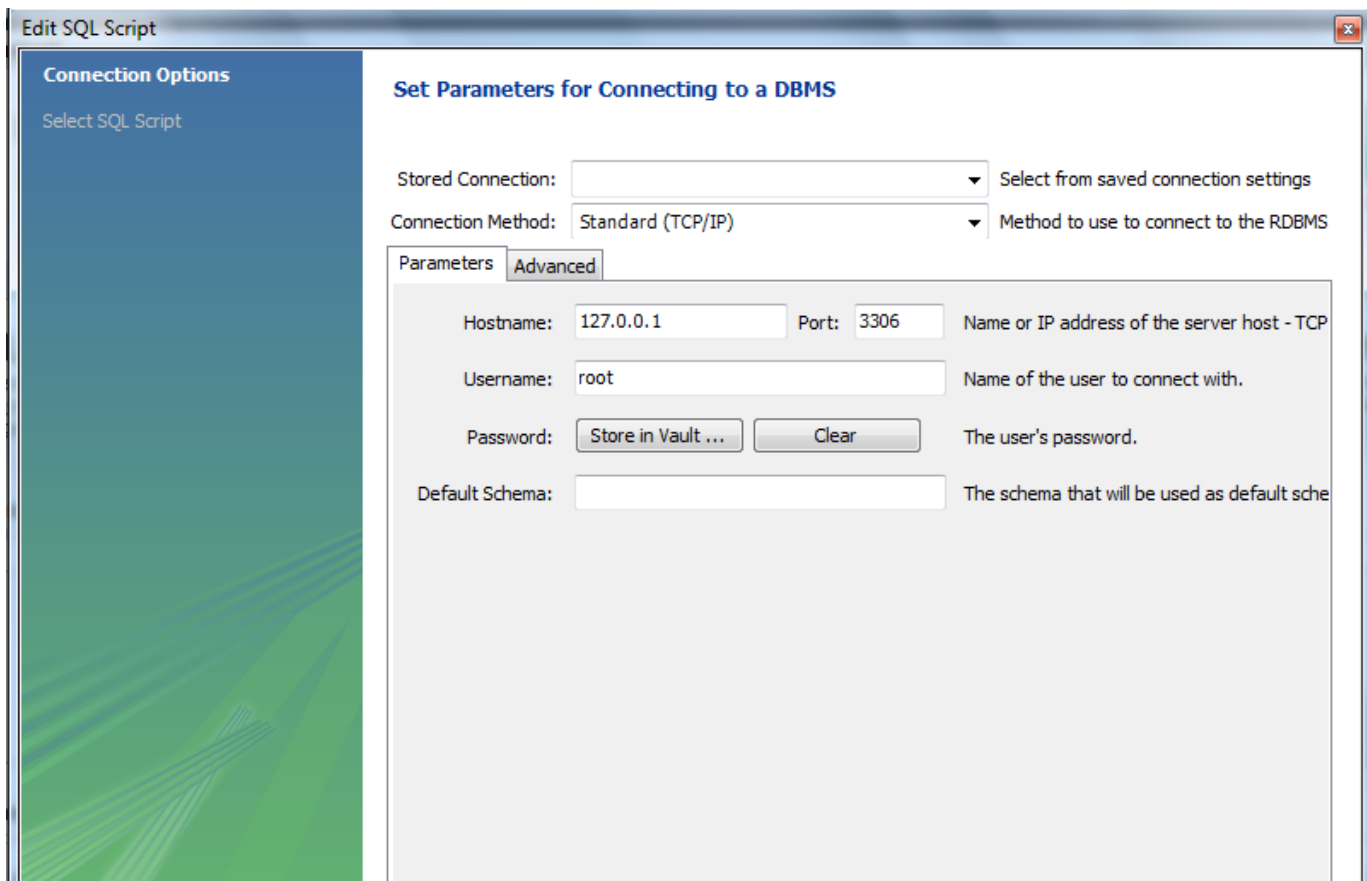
Edit SQL Script

Connection Options
Select SQL Script

Set Parameters for Connecting to a DBMS

Stored Connection: Select from saved connection settings
Connection Method: Standard (TCP/IP) Method to use to connect to the RDBMS

Parameters | Advanced

Hostname: 127.0.0.1 Port: 3306 Name or IP address of the server host - TCP
Username: root Name of the user to connect with.
Password: Store in Vault ... Clear The user's password.
Default Schema: The schema that will be used as default sche